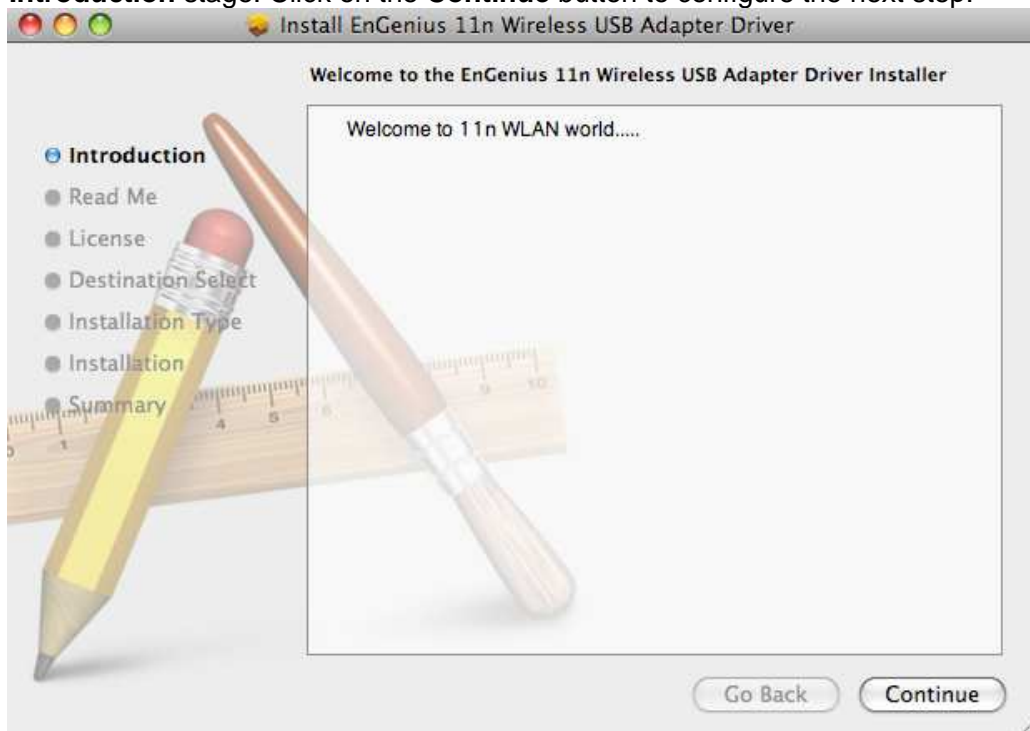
Introduction stage. Click on the Continue button to configure the next step.

Install EnGenius 11n Wireless USB Adapter Driver

Welcome to the EnGenius 11n Wireless USB Adapter Driver Installer

Introduction
Read Me
License
Destination Select
Installation Type
Installation
Summary

Welcome to 11n WLAN world.....

Go Back
Continue